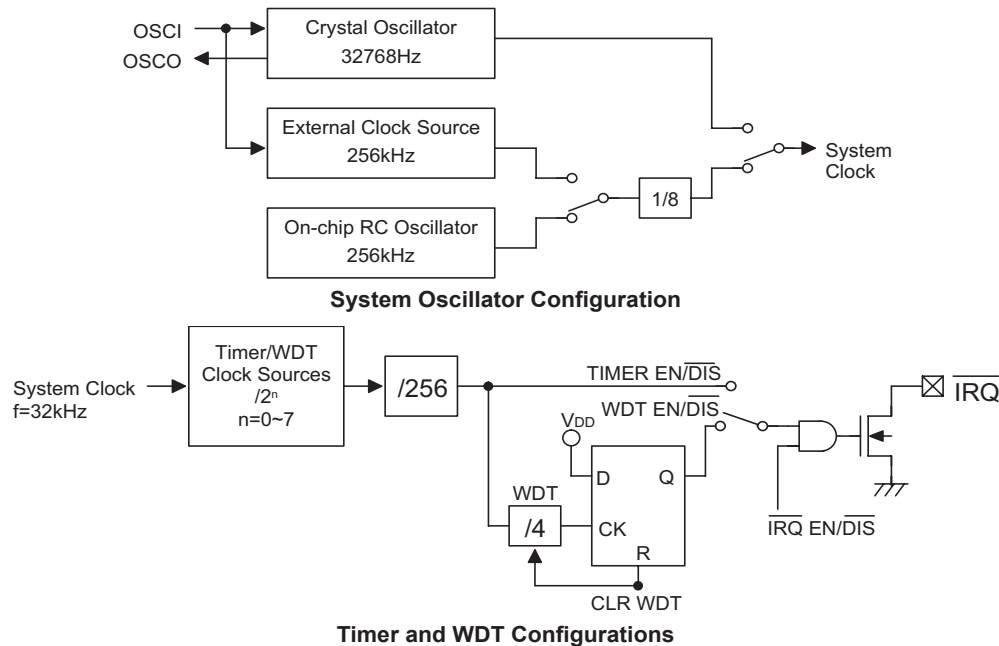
OSCI
OSCO
Crystal Oscillator
32768Hz
External Clock Source
256kHz
On-chip RC Oscillator
256kHz
1/8
System Clock

**System Oscillator Configuration**

System Clock
f=32kHz
Timer/WDT Clock Sources
$/2^n$
n=0~7
/256
TIMER EN/$\overline{DIS}$
WDT EN/$\overline{DIS}$
$V_{DD}$
D
Q
WDT
/4
CK
R
CLR WDT
$\overline{IRQ}$ EN/$\overline{DIS}$
$\overline{IRQ}$

**Timer and WDT Configurations**